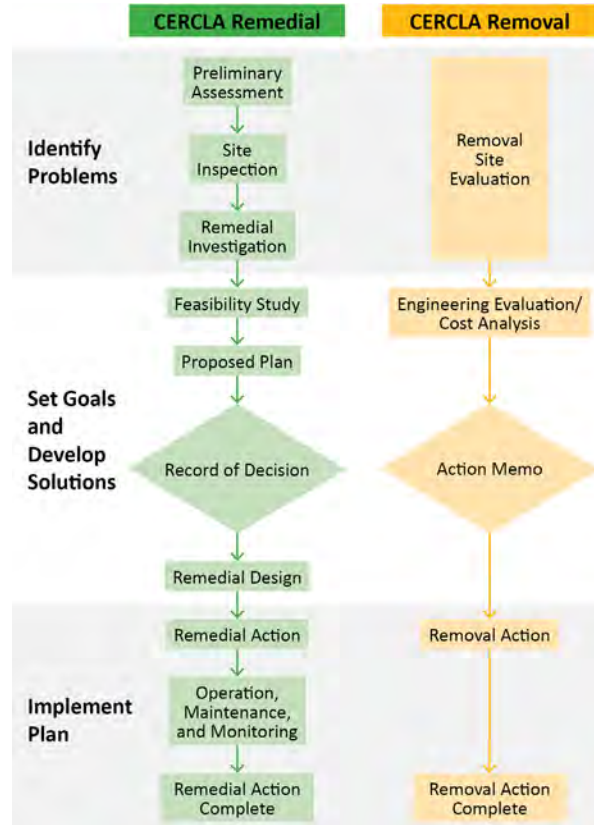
CERCLA Remedial

CERCLA Removal

Identify Problems

Preliminary Assessment

Site Inspection

Remedial Investigation

Removal Site Evaluation

Set Goals and Develop Solutions

Feasibility Study

Proposed Plan

Record of Decision

Remedial Design

Engineering Evaluation/ Cost Analysis

Action Memo

Implement Plan

Remedial Action

Operation, Maintenance, and Monitoring

Remedial Action Complete

Removal Action

Removal Action Complete